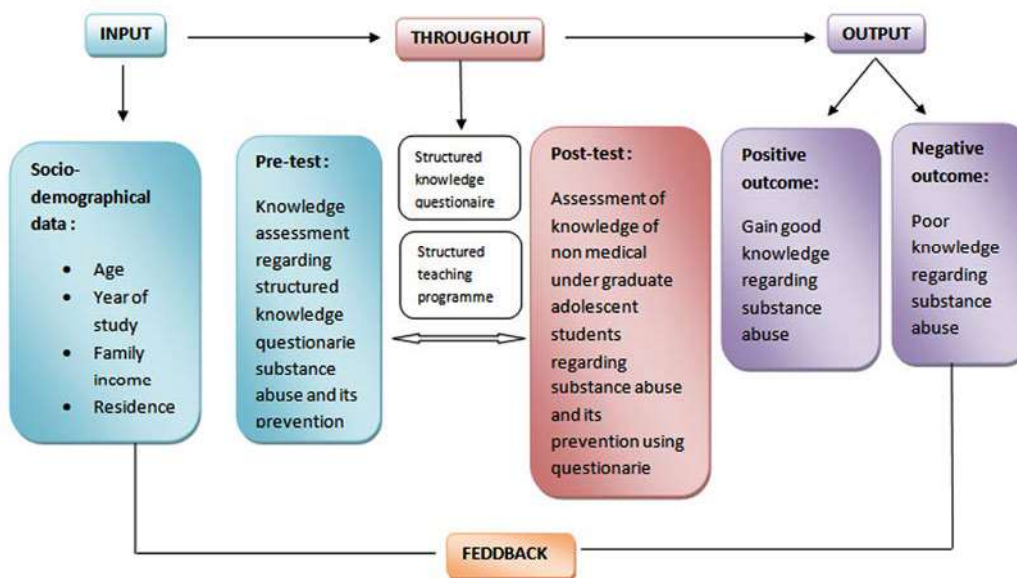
INPUT

THROUGHOUT

OUTPUT

Socio-demographical data :

- Age
- Year of study
- Family income
- Residence

Pre-test :

Knowledge assessment regarding structured knowledge questionarie substance abuse and its prevention

Structured knowledge questionaire

Structured teaching programme

Post-test :

Assessment of knowledge of non medical under graduate adolescent students regarding substance abuse and its prevention using questionarie

Positive outcome:

Gain good knowledge regarding substance abuse

Negative outcome:

Poor knowledge regarding substance abuse

FEDDBACK